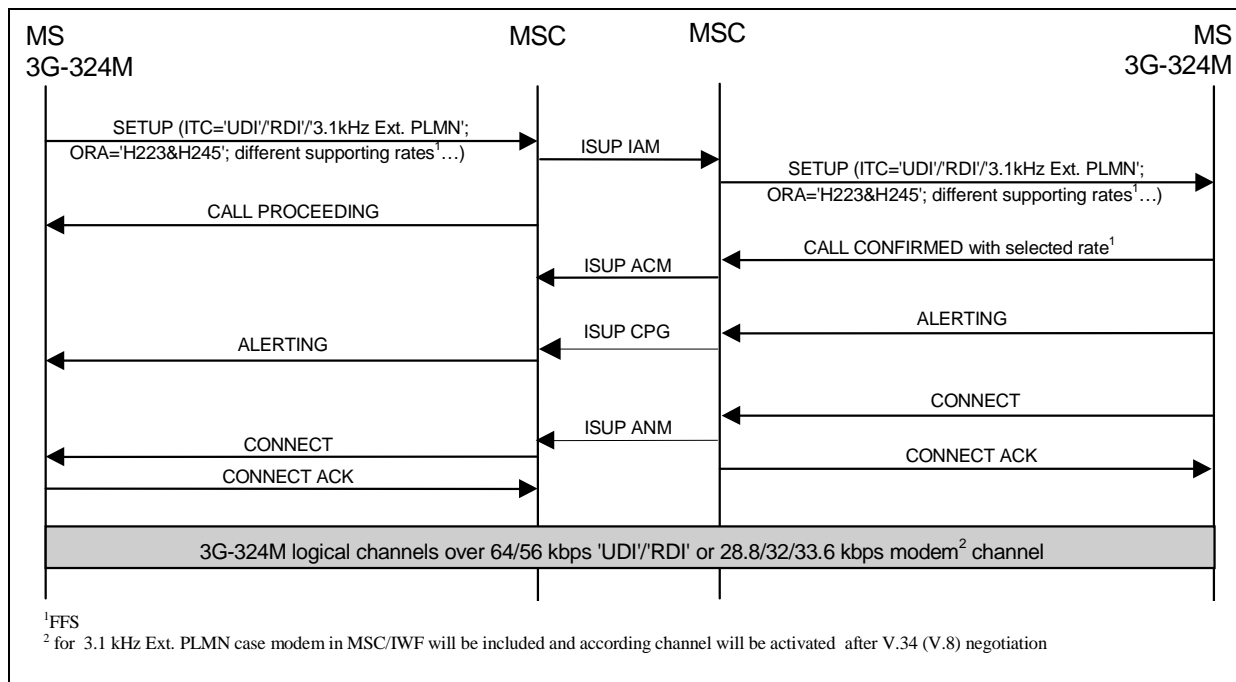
MS
3G-324M

MSC

MSC

MS
3G-324M

SETUP (ITC='UDI'/'RDI'/'3.1kHz Ext. PLMN'; ORA='H223&H245'; different supporting rates$^1$…)

ISUP IAM

SETUP (ITC='UDI'/'RDI'/'3.1kHz Ext. PLMN'; ORA='H223&H245'; different supporting rates$^1$…)

CALL PROCEEDING

CALL CONFIRMED with selected rate$^1$

ISUP ACM

ALERTING

ISUP CPG

ALERTING

CONNECT

ISUP ANM

CONNECT

CONNECT ACK

CONNECT ACK

3G-324M logical channels over 64/56 kbps 'UDI'/'RDI' or 28.8/32/33.6 kbps modem$^2$ channel

$^1$FFS
$^2$ for 3.1 kHz Ext. PLMN case modem in MSC/IWF will be included and according channel will be activated after V.34 (V.8) negotiation